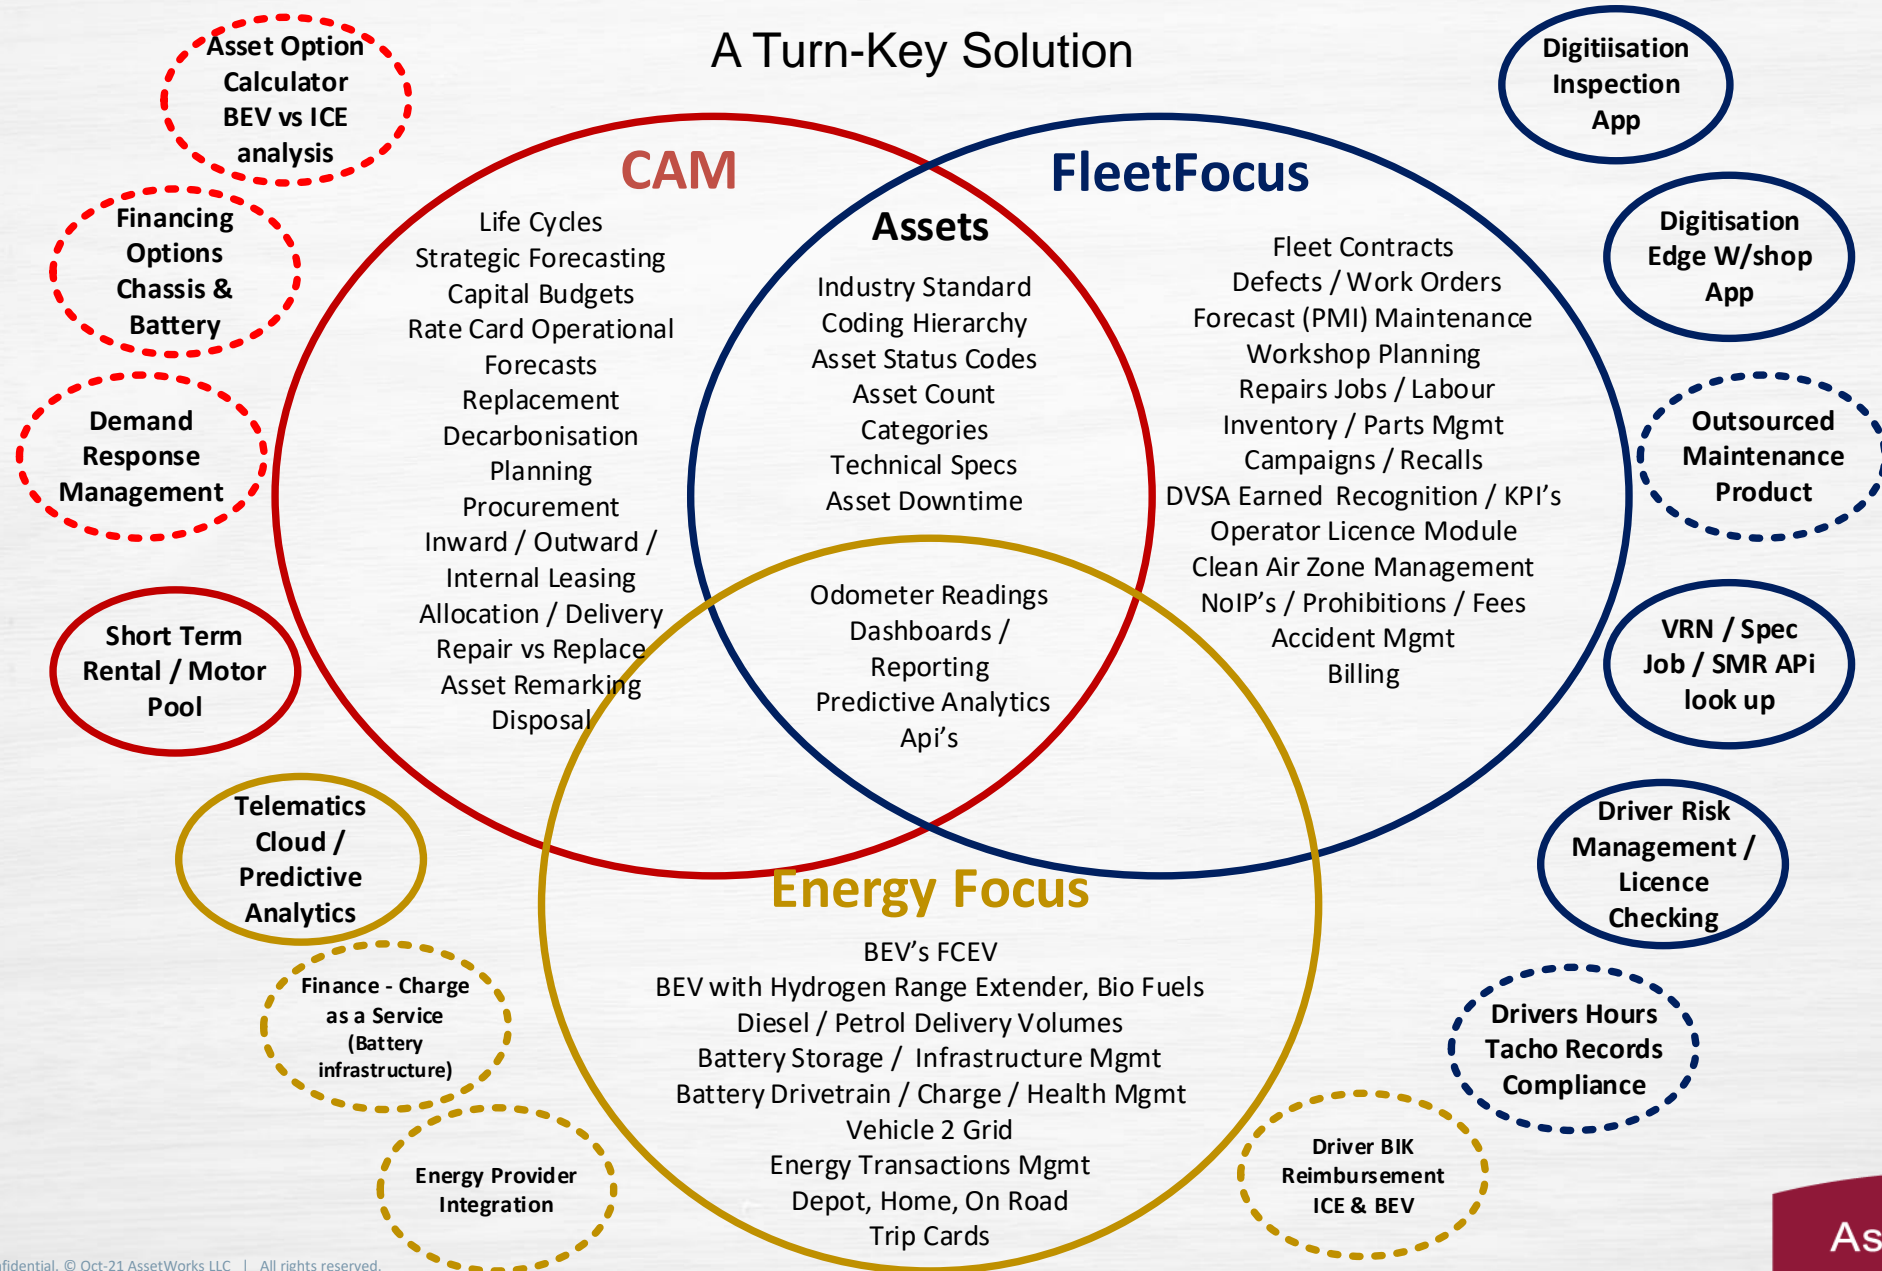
A Turn-Key Solution

Asset Option Calculator BEV vs ICE analysis

Financing Options Chassis & Battery

Demand Response Management

Short Term Rental / Motor Pool

Telematics Cloud / Predictive Analytics

Finance - Charge as a Service (Battery infrastructure)

Energy Provider Integration

Digitiisation Inspection App

Digitisation Edge W/shop App

Outsourced Maintenance Product

VRN / Spec Job / SMR APi look up

Driver Risk Management / Licence Checking

Drivers Hours Tacho Records Compliance

Driver BIK Reimbursement ICE & BEV

CAM

Life Cycles
Strategic Forecasting
Capital Budgets
Rate Card Operational Forecasts
Replacement
Decarbonisation Planning
Procurement
Inward / Outward / Internal Leasing
Allocation / Delivery
Repair vs Replace
Asset Remarking
Disposal

FleetFocus

Fleet Contracts
Defects / Work Orders
Forecast (PMI) Maintenance
Workshop Planning
Repairs Jobs / Labour
Inventory / Parts Mgmt
Campaigns / Recalls
DVSA Earned Recognition / KPI's
Operator Licence Module
Clean Air Zone Management
NoIP's / Prohibitions / Fees
Accident Mgmt
Billing

Assets

Industry Standard
Coding Hierarchy
Asset Status Codes
Asset Count
Categories
Technical Specs
Asset Downtime

Odometer Readings
Dashboards / Reporting
Predictive Analytics
Api's

Energy Focus

BEV's FCEV
BEV with Hydrogen Range Extender, Bio Fuels
Diesel / Petrol Delivery Volumes
Battery Storage / Infrastructure Mgmt
Battery Drivetrain / Charge / Health Mgmt
Vehicle 2 Grid
Energy Transactions Mgmt
Depot, Home, On Road
Trip Cards

fidential. © Oct-21 AssetWorks LLC | All rights reserved.

As